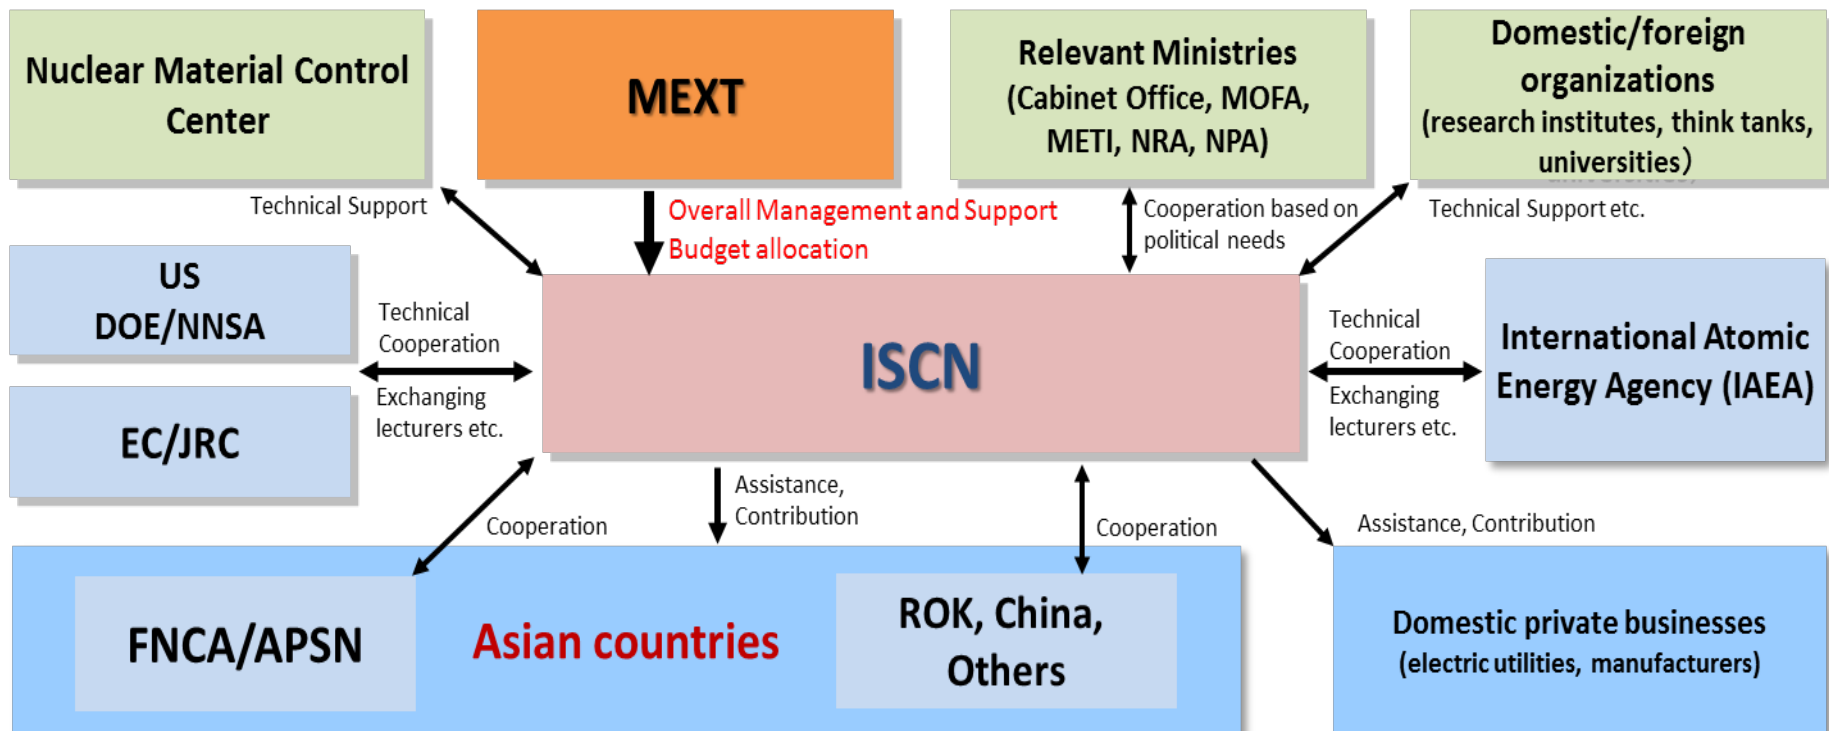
Nuclear Material Control Center

MEXT

Relevant Ministries (Cabinet Office, MOFA, METI, NRA, NPA)

Domestic/foreign organizations (research institutes, think tanks, universities)

Technical Support

Overall Management and Support
Budget allocation

Cooperation based on political needs

Technical Support etc.

US DOE/NNSA

EC/JRC

Technical Cooperation

Exchanging lecturers etc.

ISCN

Technical Cooperation

Exchanging lecturers etc.

International Atomic Energy Agency (IAEA)

Cooperation

Assistance, Contribution

Cooperation

Assistance, Contribution

FNCA/APSN

Asian countries

ROK, China, Others

Domestic private businesses (electric utilities, manufacturers)